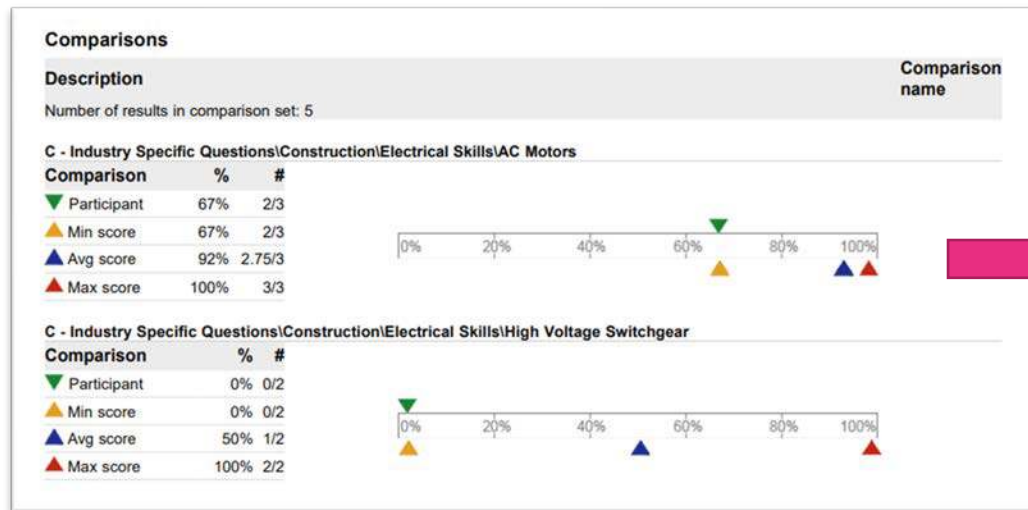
Comparisons

| Description | Comparison name |
|---|---|
| Number of results in comparison set: 5 | |

C - Industry Specific Questions\Construction\Electrical Skills\AC Motors

| Comparison | % | # |
|---|---|---|
| Participant | 67% | 2/3 |
| Min score | 67% | 2/3 |
| Avg score | 92% | 2.75/3 |
| Max score | 100% | 3/3 |

0% 20% 40% 60% 80% 100%

C - Industry Specific Questions\Construction\Electrical Skills\High Voltage Switchgear

| Comparison | % | # |
|---|---|---|
| Participant | 0% | 0/2 |
| Min score | 0% | 0/2 |
| Avg score | 50% | 1/2 |
| Max score | 100% | 2/2 |

0% 20% 40% 60% 80% 100%